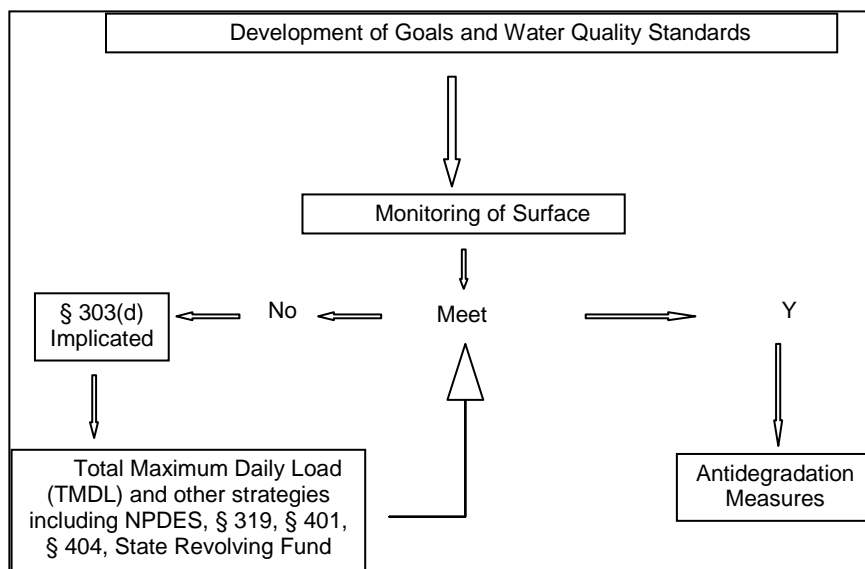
Development of Goals and Water Quality Standards

Monitoring of Surface

§ 303(d) Implicated

No

Meet

Y

Total Maximum Daily Load (TMDL) and other strategies including NPDES, § 319, § 401, § 404, State Revolving Fund

Antidegradation Measures